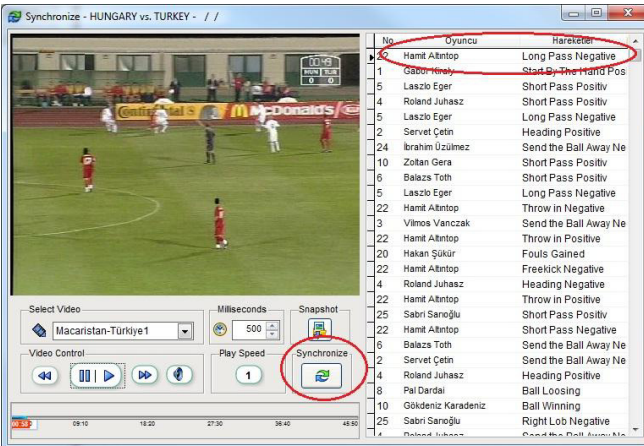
Synchronize - HUNGARY vs. TURKEY - / /

HUN TUR

Continental McDonald's

Select Video
Macaristan-Türkiye1
Milliseconds
500
Snapshot
Video Control
Play Speed
1
Synchronize

00:00 09:10 18:20 27:30 36:40 45:50

| No | Oyuncu | Hareketler |
|---|---|---|
| 22 | Hamit Altıntop | Long Pass Negative |
| 1 | Gabor Kiraly | Start By The Hand Pos |
| 5 | Laszlo Eger | Short Pass Positiv |
| 4 | Roland Juhasz | Short Pass Positiv |
| 5 | Laszlo Eger | Long Pass Negative |
| 2 | Servet Çetin | Heading Positive |
| 24 | İbrahim Üzülmez | Send the Ball Away Ne |
| 10 | Zoltan Gera | Short Pass Positiv |
| 6 | Balazs Toth | Short Pass Positiv |
| 5 | Laszlo Eger | Long Pass Negative |
| 22 | Hamit Altıntop | Throw in Negative |
| 3 | Vilmos Vanczak | Send the Ball Away Ne |
| 22 | Hamit Altıntop | Throw in Positive |
| 20 | Hakan Şükür | Fouls Gained |
| 22 | Hamit Altıntop | Freekick Negative |
| 4 | Roland Juhasz | Heading Negative |
| 22 | Hamit Altıntop | Throw in Positive |
| 25 | Sabri Sarıoğlu | Short Pass Positiv |
| 22 | Hamit Altıntop | Short Pass Negative |
| 6 | Balazs Toth | Send the Ball Away Ne |
| 2 | Servet Çetin | Send the Ball Away Ne |
| 4 | Roland Juhasz | Heading Positive |
| 8 | Pal Dardai | Ball Loosing |
| 10 | Gökdeniz Karadeniz | Ball Winning |
| 25 | Sabri Sarıoğlu | Right Lob Negative |
| 4 | Roland Juhasz | Send the Ball Away Ne |